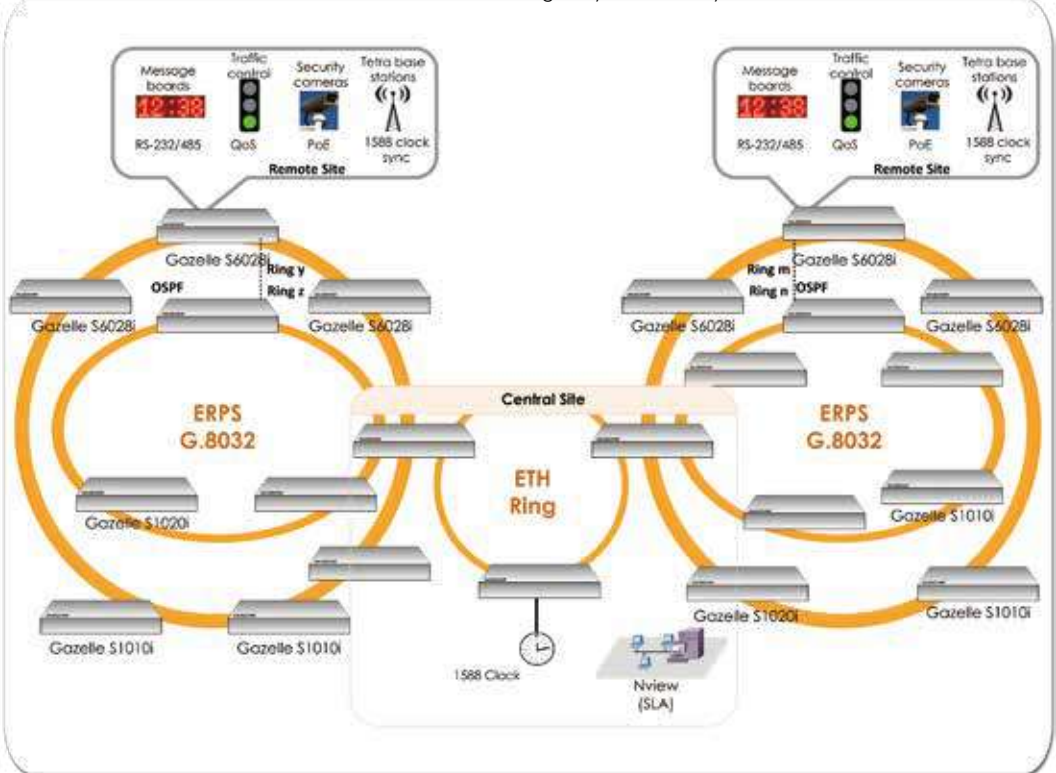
Message boards
12:38
RS-232/485
Traffic control
QoS
Security cameras
PoE
Tetra base stations
1588 clock sync
Remote Site

Message boards
12:38
RS-232/485
Traffic control
QoS
Security cameras
PoE
Tetra base stations
1588 clock sync
Remote Site

Gazelle S6028i
Ring y
Ring z
OSPF
Gazelle S6028i
Gazelle S6028i
ERPS
G.8032
Gazelle S1020i
Gazelle S1010i
Gazelle S1010i

Central Site
ETH
Ring
1588 Clock
Nview
(SLA)

Gazelle S6028i
Ring m
Ring n
OSPF
Gazelle S6028i
Gazelle S6028i
ERPS
G.8032
Gazelle S1010i
Gazelle S1020i
Gazelle S1010i